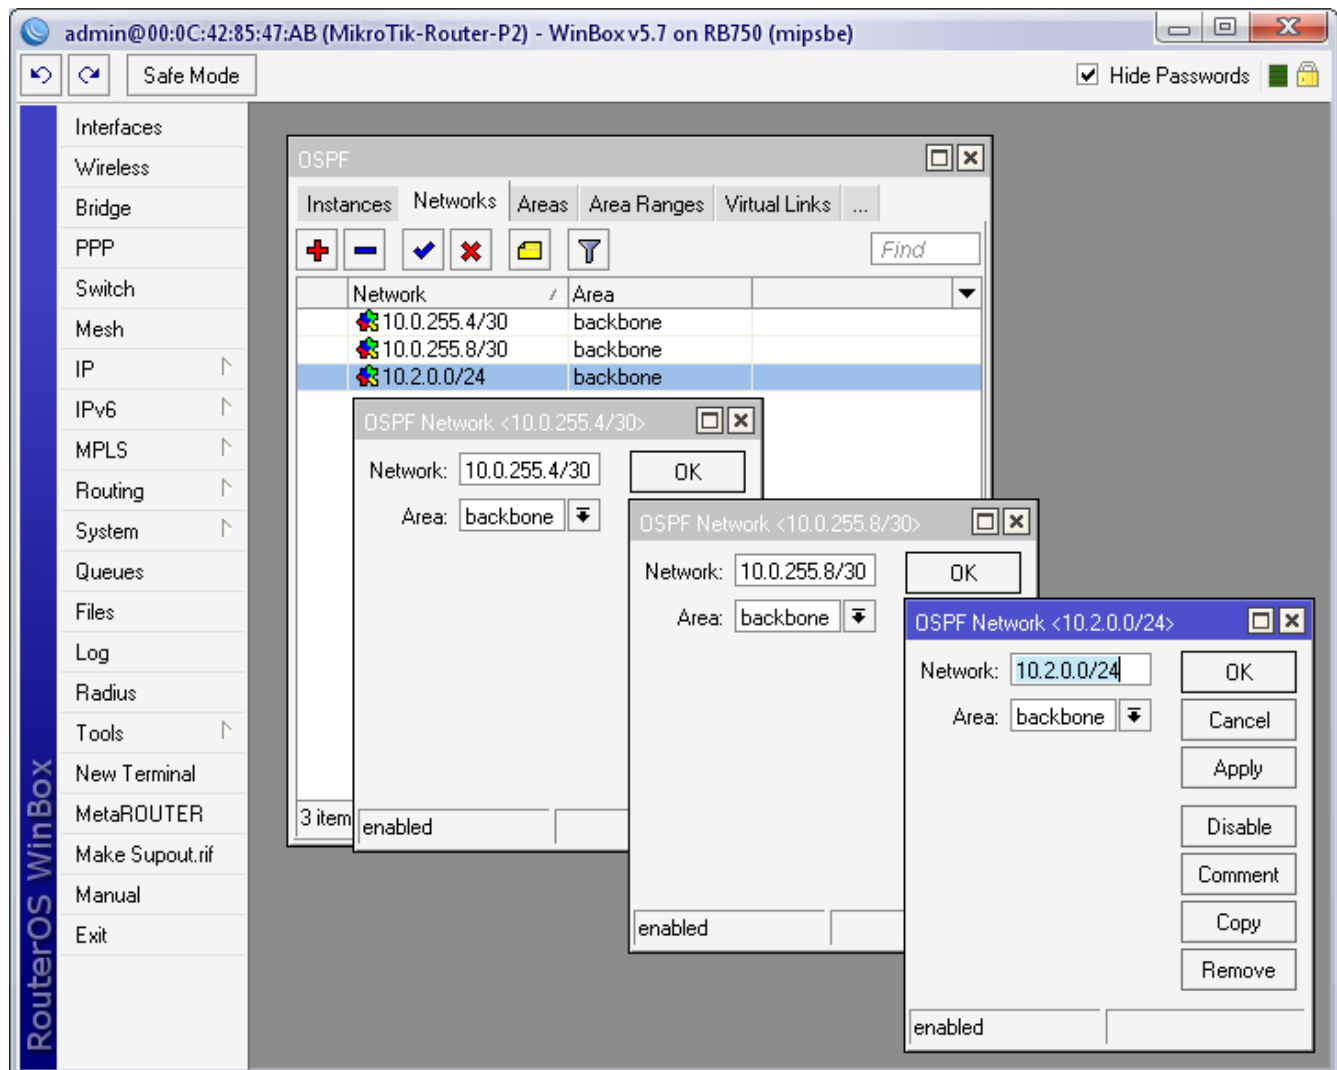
admin@00:0C:42:85:47:AB (MikroTik-Router-P2) - WinBox v5.7 on RB750 (mipsbe)

Safe Mode

Hide Passwords

Interfaces
Wireless
Bridge
PPP
Switch
Mesh
IP
IPv6
MPLS
Routing
System
Queues
Files
Log
Radius
Tools
New Terminal
MetaROUTER
Make Supout.rif
Manual
Exit

RouterOS WinBox

OSPF

Instances | Networks | Areas | Area Ranges | Virtual Links | ...

Find

| Network | Area |
|---|---|
| 10.0.255.4/30 | backbone |
| 10.0.255.8/30 | backbone |
| 10.2.0.0/24 | backbone |

3 items

OSPF Network <10.0.255.4/30>
Network: 10.0.255.4/30
Area: backbone
OK
enabled

OSPF Network <10.0.255.8/30>
Network: 10.0.255.8/30
Area: backbone
OK
enabled

OSPF Network <10.2.0.0/24>
Network: 10.2.0.0/24
Area: backbone
OK
Cancel
Apply
Disable
Comment
Copy
Remove
enabled